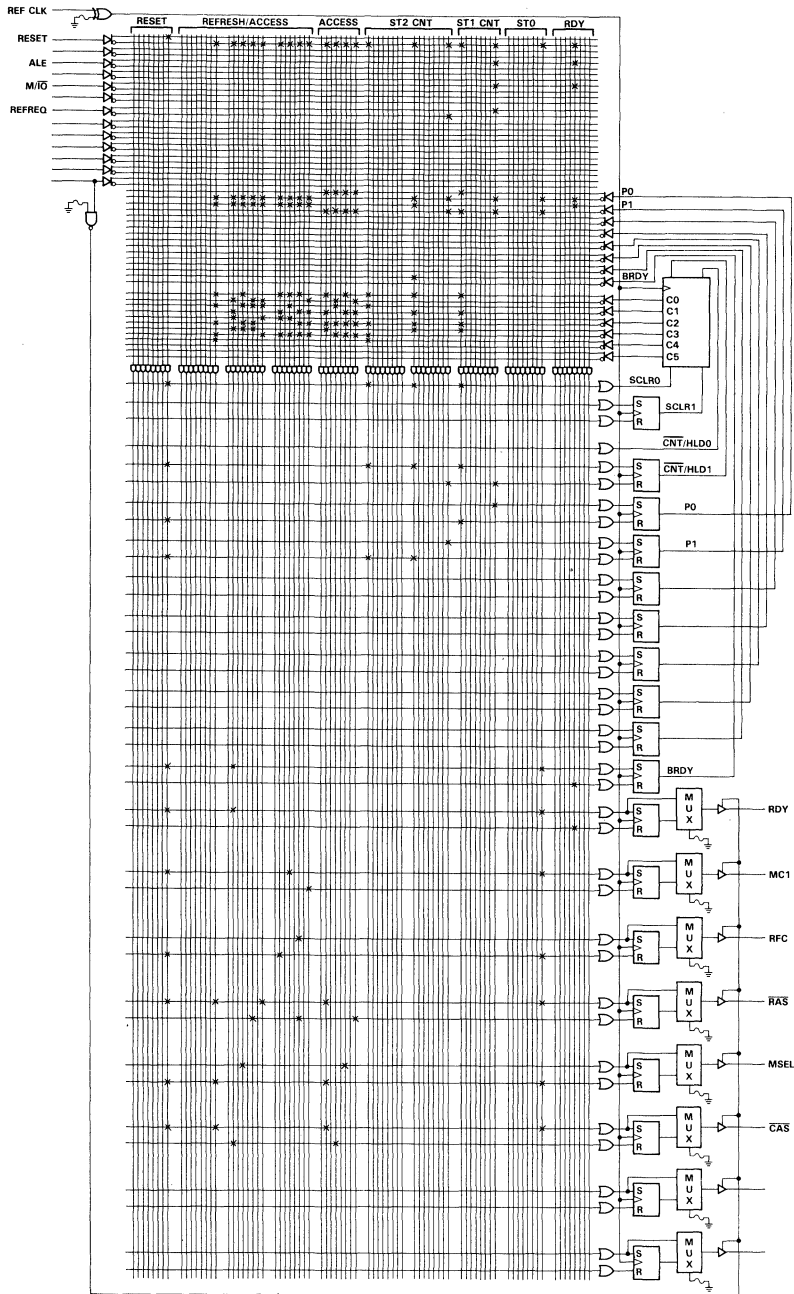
REF CLK

RESET

ALE

M/$\overline{IO}$

REFREQ

RESET

REFRESH/ACCESS

ACCESS

ST2 CNT

ST1 CNT

ST0

RDY

P0

P1

BRDY

C0

C1

C2

C3

C4

C5

SCLR0

S

R

SCLR1

$\overline{CNT}$/HLD0

S

R

$\overline{CNT}$/HLD1

S

R

P0

S

R

P1

S

R

S

R

S

R

S

R

S

R

S

R

BRDY

S

R

M

U

X

RDY

S

R

M

U

X

MC1

S

R

M

U

X

RFC

S

R

M

U

X

$\overline{RAS}$

S

R

M

U

X

MSEL

S

R

M

U

X

$\overline{CAS}$

S

R

M

U

X

S

R

M

U

X